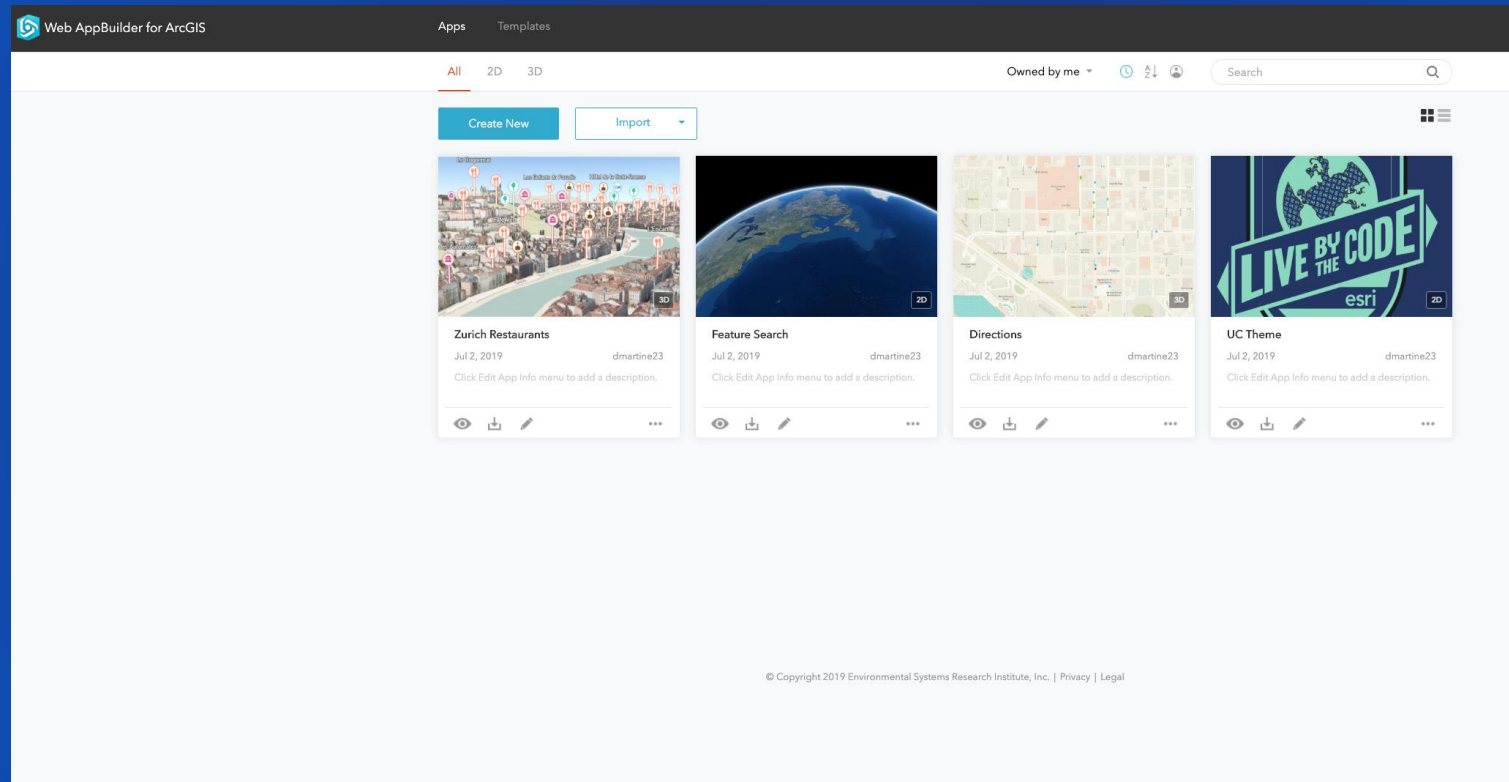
Web AppBuilder for ArcGIS

Apps Templates

All 2D 3D

Owned by me

Search

Create New

Import

3D

Zurich Restaurants

Jul 2, 2019 dmartine23

Click Edit App Info menu to add a description.

2D

Feature Search

Jul 2, 2019 dmartine23

Click Edit App Info menu to add a description.

3D

Directions

Jul 2, 2019 dmartine23

Click Edit App Info menu to add a description.

LIVE BY THE CODE

esri

2D

UC Theme

Jul 2, 2019 dmartine23

Click Edit App Info menu to add a description.

© Copyright 2019 Environmental Systems Research Institute, Inc. | Privacy | Legal